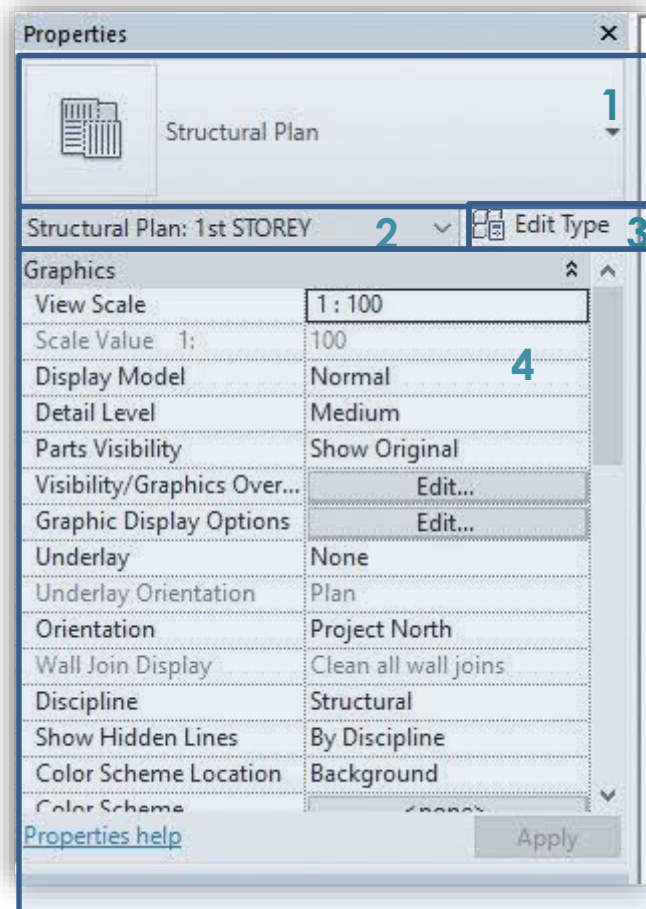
Properties ×

Structural Plan

1

Structural Plan: 1st STOREY 2

Edit Type 3

Graphics

| | |
|---|---|
| View Scale | 1 : 100 |
| Scale Value 1: | 100 |
| Display Model | Normal |
| Detail Level | Medium |
| Parts Visibility | Show Original |
| Visibility/Graphics Over... | Edit... |
| Graphic Display Options | Edit... |
| Underlay | None |
| Underlay Orientation | Plan |
| Orientation | Project North |
| Wall Join Display | Clean all wall joins |
| Discipline | Structural |
| Show Hidden Lines | By Discipline |
| Color Scheme Location | Background |
| Color Scheme | <none> |

4

Properties help

Apply